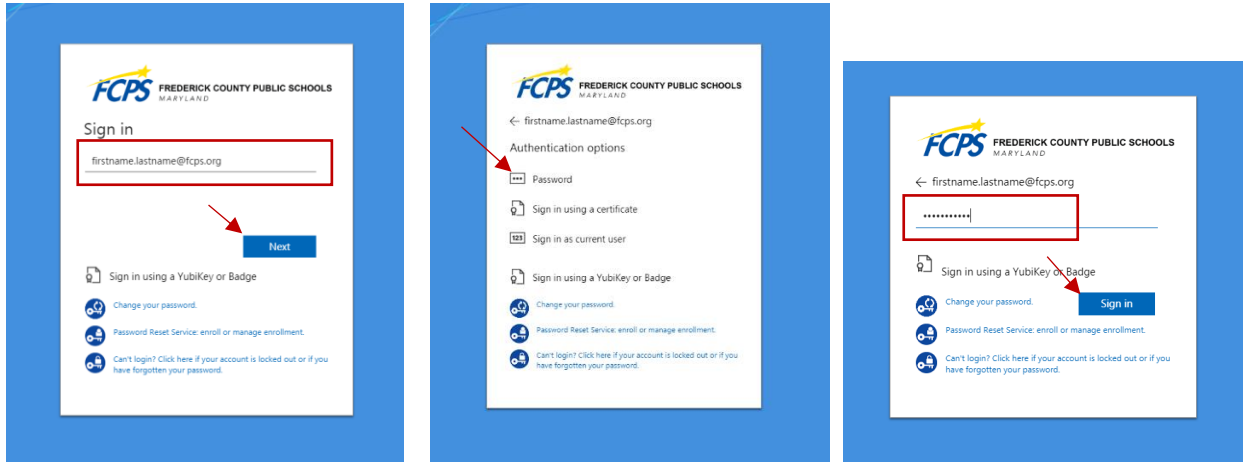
FCPS FREDERICK COUNTY PUBLIC SCHOOLS MARYLAND

Sign in

firstname.lastname@fcps.org

Next

Sign in using a YubiKey or Badge

Change your password.

Password Reset Service: enroll or manage enrollment.

Can't login? Click here if your account is locked out or if you have forgotten your password.

FCPS FREDERICK COUNTY PUBLIC SCHOOLS MARYLAND

← firstname.lastname@fcps.org

Authentication options

••• Password

Sign in using a certificate

123 Sign in as current user

Sign in using a YubiKey or Badge

Change your password.

Password Reset Service: enroll or manage enrollment.

Can't login? Click here if your account is locked out or if you have forgotten your password.

FCPS FREDERICK COUNTY PUBLIC SCHOOLS MARYLAND

← firstname.lastname@fcps.org

•••••••••••

Sign in using a YubiKey or Badge

Change your password.

Sign in

Password Reset Service: enroll or manage enrollment.

Can't login? Click here if your account is locked out or if you have forgotten your password.